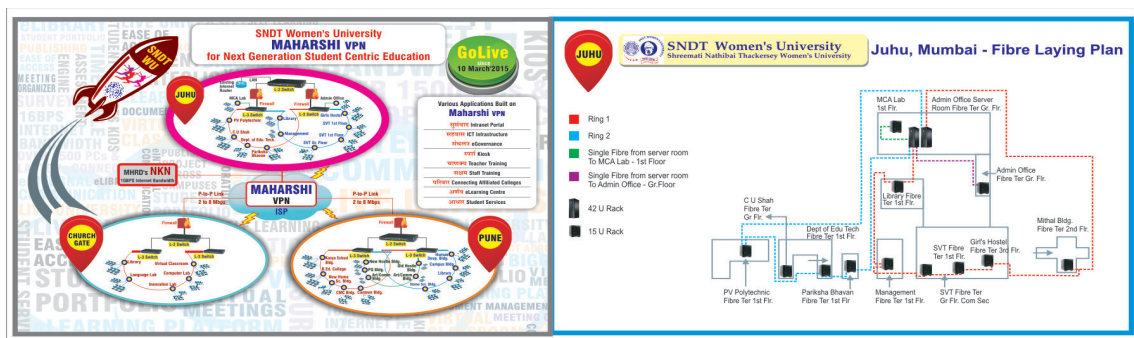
SNDT Women's University
MAHARSHI VPN
for Next Generation Student Centric Education

GoLive
10 March 2015

SNDT WU

JUHU

MCA Lab
L-3 Switch
Firewall
Admin Office
Girls Hostel
PV Polytechnic
C U Shah
SVT 1st Floor
Dept. of Edu. Tech
Management
SVT Gr. Floor
Parikasha Bhavan

Various Applications Built on
Maharshi VPN
Intranet Portal
ICT Infrastructure
eGovernance
Kiosk
Teacher Training
Staff Training
Connecting Affiliated Colleges
eLearning Centre
Student Services

MHRD's NKN
1GBPS Internet Bandwidth

MAHARSHI
VPN
ISP

P-to-P Link
2 to 8 Mbps

P-to-P Link
2 to 8 Mbps

CHURCH GATE

Firewall
L-2 Switch
L-3 Switch
Library
Virtual Classroom
Language Lab
Computer Lab
Innovation Lab

PUNE

Firewall
L-3 Switch
L-2 Switch
Library
Campus

JUHU

SNDT Women's University
Shreemati Nathibai Thackersey Women's University

Juhu, Mumbai - Fibre Laying Plan

Ring 1
Ring 2
Single Fibre from server room To MCA Lab - 1st Floor
Single Fibre from server room To Admin Office - Gr.Floor
42 U Rack
15 U Rack

MCA Lab 1st Flr.
Admin Office Server Room Fibre Ter Gr. Flr.
Admin Office Fibre Ter Gr. Flr.
Library Fibre Ter 1st Flr.
C U Shah Fibre Ter Gr. Flr.
Dept of Edu Tech Fibre Ter 1st Flr.
SVT Fibre Ter 1st Flr.
Girl's Hostel Fibre Ter 3rd Flr.
Mithal Bldg. Fibre Ter 2nd Flr.
PV Polytechnic Fibre Ter 1st Flr.
Pariksha Bhavan Fibre Ter 1st Flr.
Management Fibre Ter 1st Flr.
SVT Fibre Ter Gr. Flr. Com Sec